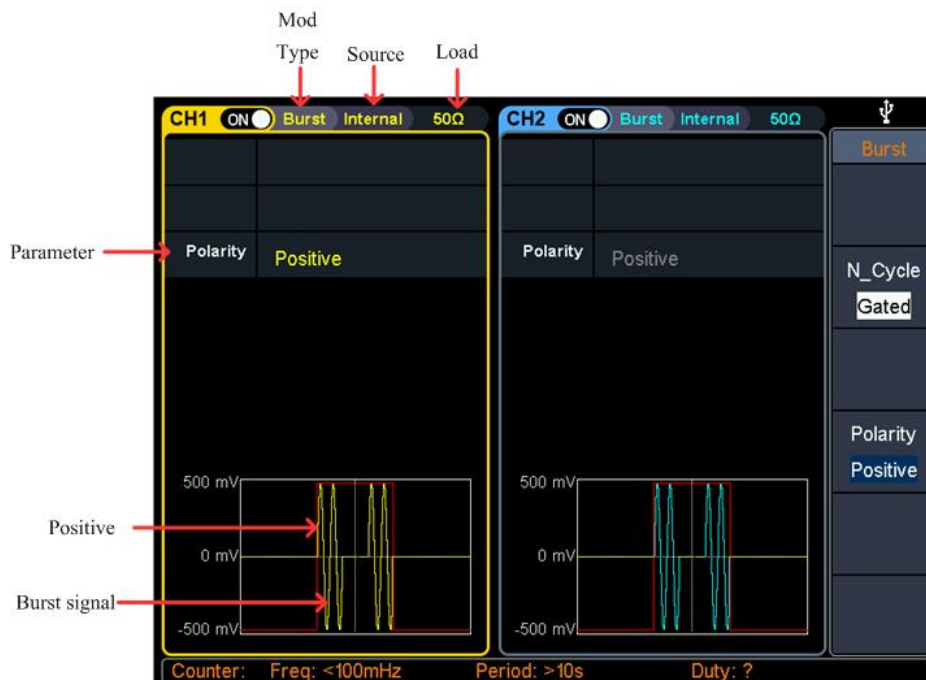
Mod Type

Source

Load

CH1 ON Burst Internal 50Ω

CH2 ON Burst Internal 50Ω

Burst

Parameter

Polarity Positive

Polarity Positive

N_Cycle

Gated

Polarity

Positive

500 mV

0 mV

-500 mV

500 mV

0 mV

-500 mV

Positive

Burst signal

Counter: Freq: <100mHz Period: >10s Duty: ?